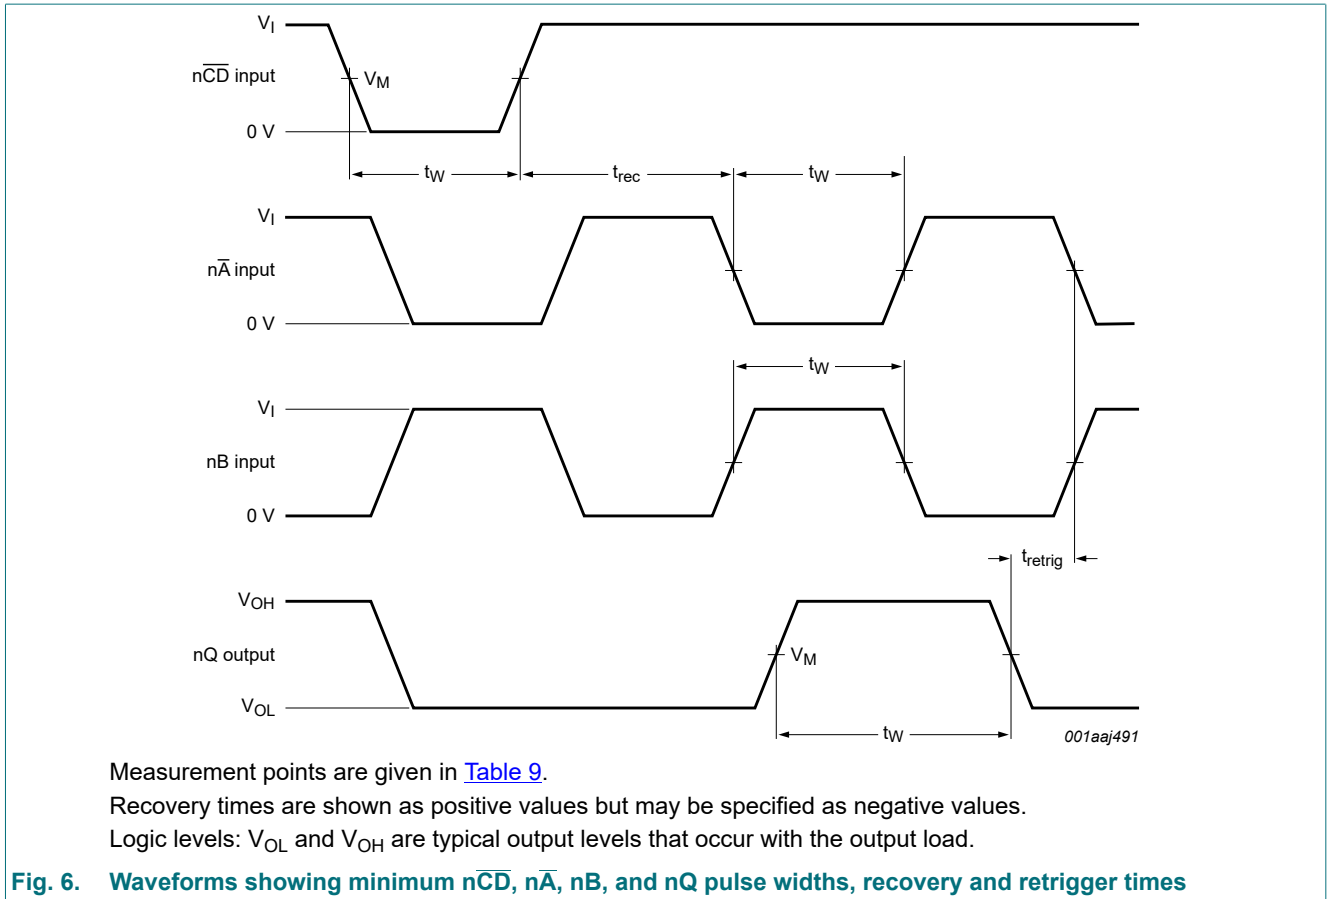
$V_I$

$n\overline{CD}$ input

$V_M$

0 V

$t_W$

$t_{rec}$

$t_W$

$V_I$

$n\overline{A}$ input

0 V

$t_W$

$V_I$

nB input

0 V

$t_{retrig}$

$V_{OH}$

nQ output

$V_M$

$V_{OL}$

$t_W$

001aaj491

Measurement points are given in Table 9.

Recovery times are shown as positive values but may be specified as negative values.

Logic levels: $V_{OL}$ and $V_{OH}$ are typical output levels that occur with the output load.

Fig. 6. Waveforms showing minimum $n\overline{CD}$, $n\overline{A}$, nB, and nQ pulse widths, recovery and retrigger times